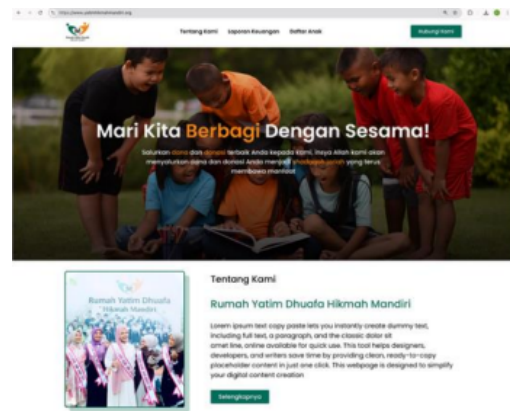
https://www.yatimhikmahmandiri.org

Tentang Kami Laporan Keuangan Daftar Anak

Hubungi Kami

Mari Kita Berbagi Dengan Sesama!

Salurkan dana dan donasi terbaik Anda kepada kami. Insya Allah kami akan menyalurkan dana dan donasi Anda menjadi shodaqoh jariah yang terus membawa manfaat

Rumah Yatim Dhuafa Hikmah Mandiri

Tentang Kami

Rumah Yatim Dhuafa Hikmah Mandiri

Lorem ipsum text copy paste lets you instantly create dummy text, including full text, a paragraph, and the classic dolor sit amet line, online available for quick use. This tool helps designers, developers, and writers save time by providing clean, ready-to-copy placeholder content in just one click. This webpage is designed to simplify your digital content creation

Selengkapnya